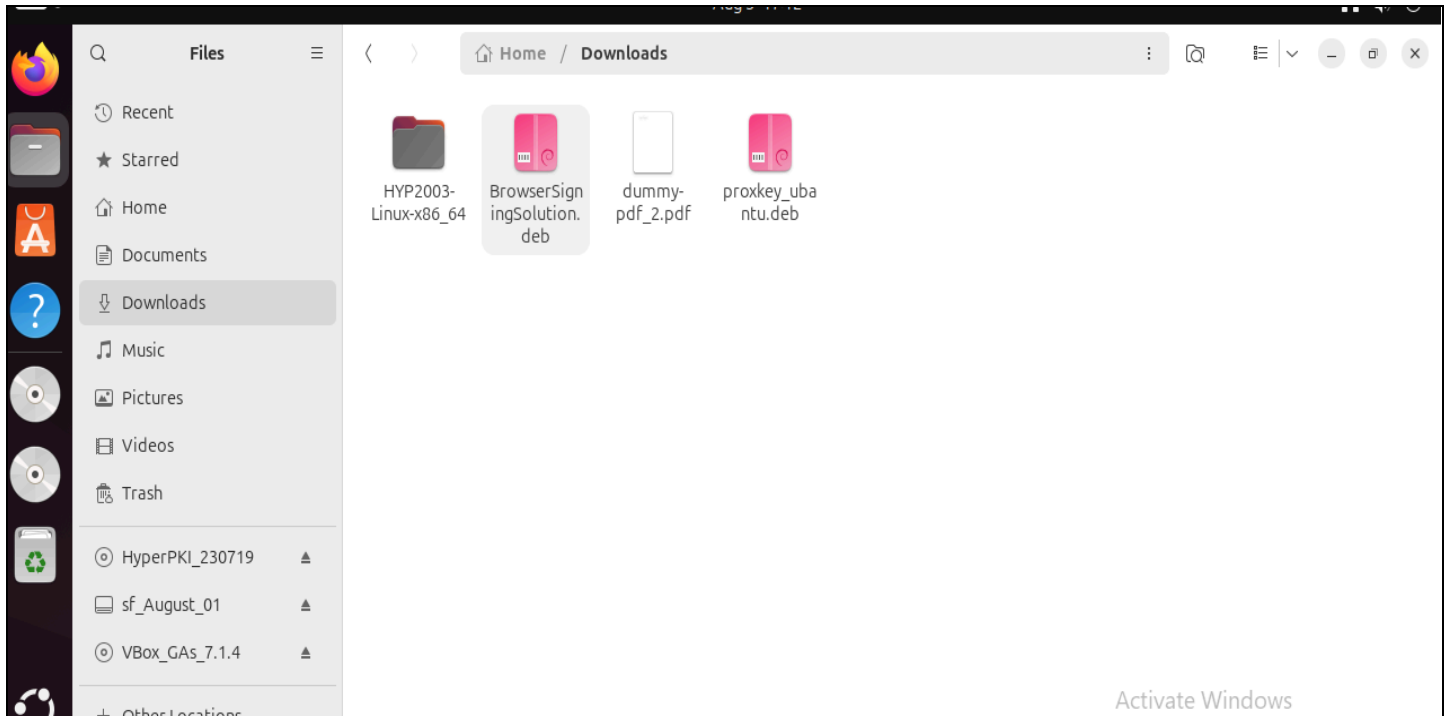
Files

Recent
Starred
Home
Documents
Downloads
Music
Pictures
Videos
Trash
HyperPKI_230719
sf_August_01
VBox_GAs_7.1.4
+ Other Locations

Home / Downloads

HYP2003-Linux-x86_64
BrowserSigningSolution.deb
dummy-pdf_2.pdf
proxkey_ubantu.deb

Activate Windows